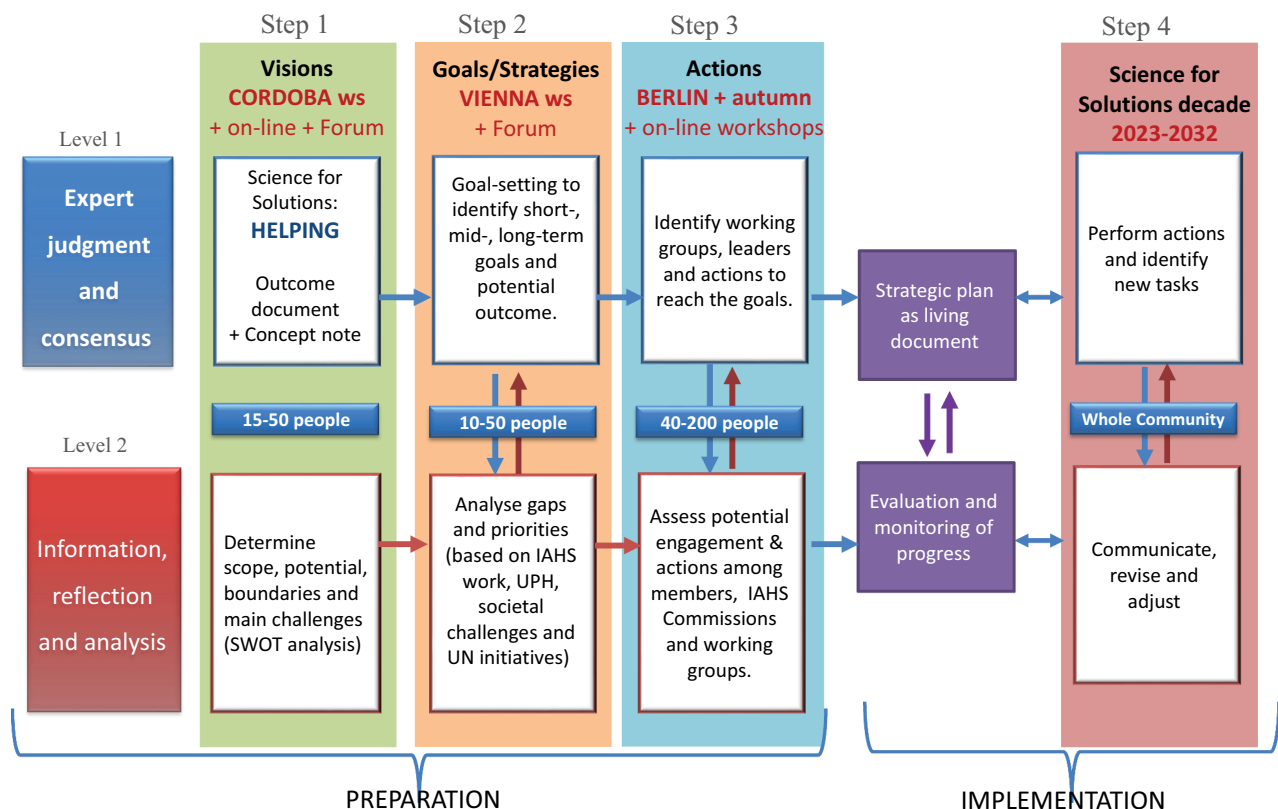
Step 1

Step 2

Step 3

Step 4

Visions
CORDOBA ws
+ on-line + Forum

Goals/Strategies
VIENNA ws
+ Forum

Actions
BERLIN + autumn
+ on-line workshops

Science for Solutions decade
2023-2032

Level 1

Expert judgment and consensus

Science for Solutions:
HELPING

Outcome document
+ Concept note

Goal-setting to identify short-, mid-, long-term goals and potential outcome.

Identify working groups, leaders and actions to reach the goals.

Strategic plan as living document

Perform actions and identify new tasks

15-50 people

10-50 people

40-200 people

Whole Community

Level 2

Information, reflection and analysis

Determine scope, potential, boundaries and main challenges (SWOT analysis)

Analyse gaps and priorities (based on IAHS work, UPH, societal challenges and UN initiatives)

Assess potential engagement & actions among members, IAHS Commissions and working groups.

Evaluation and monitoring of progress

Communicate, revise and adjust

PREPARATION

IMPLEMENTATION